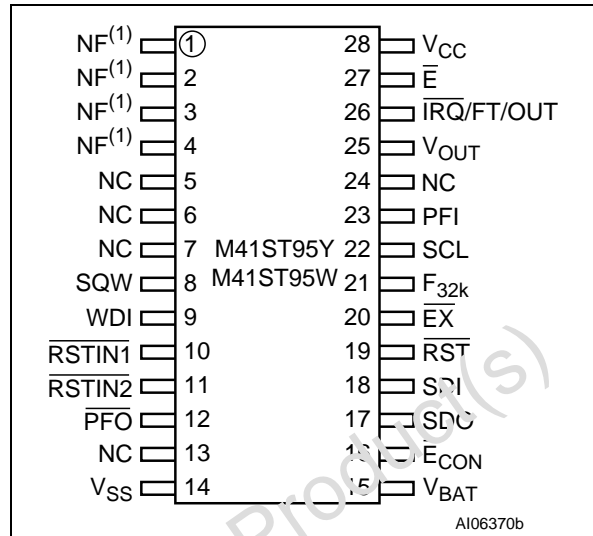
NF$^{(1)}$ ① 28 $V_{CC}$
NF$^{(1)}$ 2 27 $\overline{E}$
NF$^{(1)}$ 3 26 $\overline{IRQ}$/FT/OUT
NF$^{(1)}$ 4 25 $V_{OUT}$
NC 5 24 NC
NC 6 23 PFI
NC 7 M41ST95Y 22 SCL
SQW 8 M41ST95W 21 $F_{32k}$
WDI 9 20 $\overline{EX}$
$\overline{RSTIN1}$ 10 19 $\overline{RST}$
$\overline{RSTIN2}$ 11 18 SDI
$\overline{PFO}$ 12 17 SDO
NC 13 16 $E_{CON}$
$V_{SS}$ 14 15 $V_{BAT}$

AI06370b

Product(s)